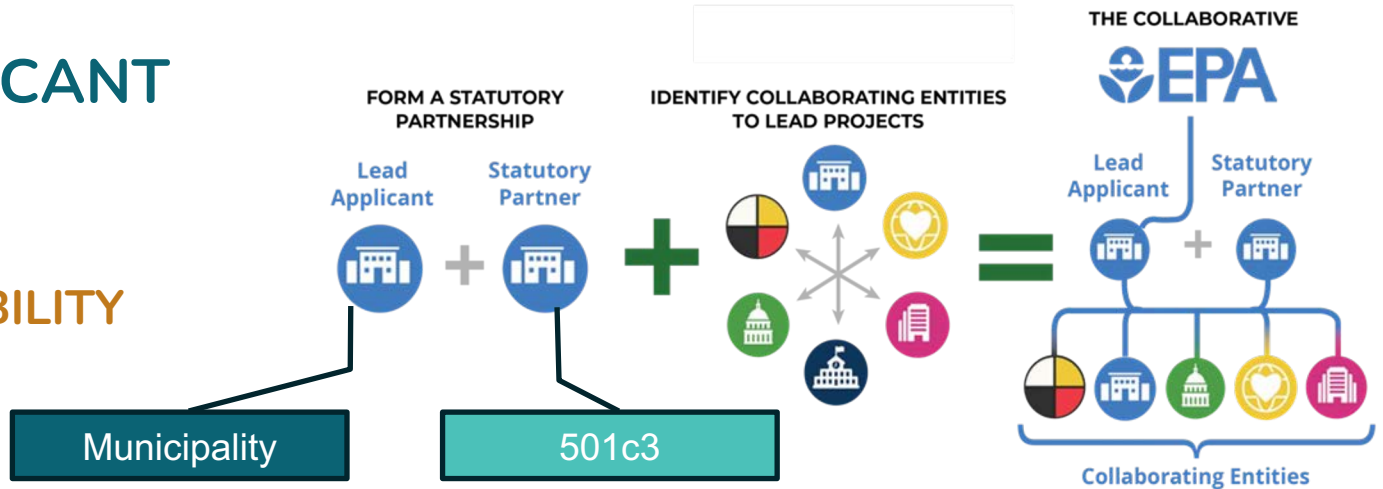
CANT

BILITY

FORM A STATUTORY PARTNERSHIP

Lead Applicant

Statutory Partner

IDENTIFY COLLABORATING ENTITIES TO LEAD PROJECTS

THE COLLABORATIVE

EPA

Lead Applicant

Statutory Partner

Collaborating Entities

Municipality

501c3